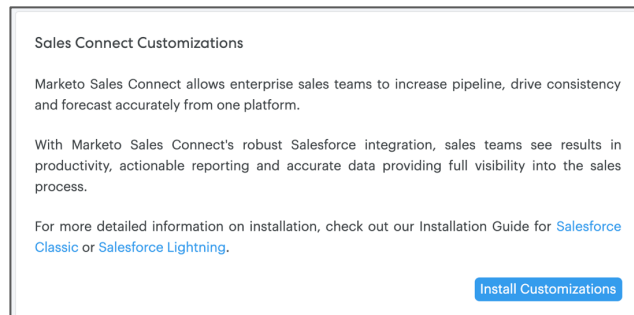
Sales Connect Customizations

Marketo Sales Connect allows enterprise sales teams to increase pipeline, drive consistency and forecast accurately from one platform.

With Marketo Sales Connect's robust Salesforce integration, sales teams see results in productivity, actionable reporting and accurate data providing full visibility into the sales process.

For more detailed information on installation, check out our Installation Guide for Salesforce Classic or Salesforce Lightning.

Install Customizations